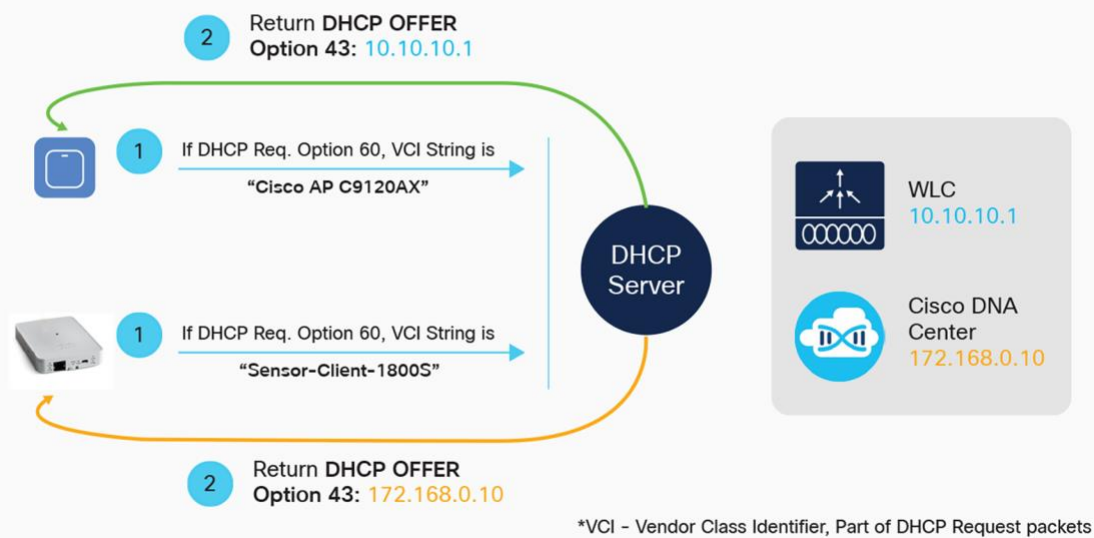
2 Return **DHCP OFFER** **Option 43:** 10.10.10.1

1 If DHCP Req. Option 60, VCI String is
"Cisco AP C9120AX"

DHCP Server

WLC
10.10.10.1

Cisco DNA Center
172.168.0.10

1 If DHCP Req. Option 60, VCI String is
"Sensor-Client-1800S"

2 Return **DHCP OFFER** **Option 43:** 172.168.0.10

*VCI - Vendor Class Identifier, Part of DHCP Request packets